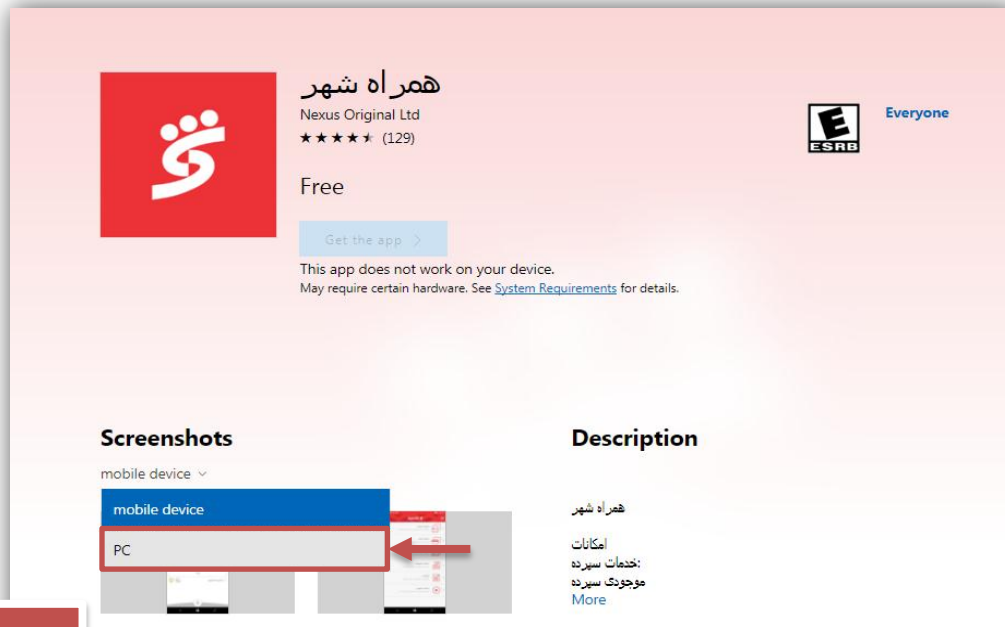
همراه شهر
Nexus Original Ltd
★★★★★ (129)

Free

Get the app >

This app does not work on your device.
May require certain hardware. See System Requirements for details.

E
ESRB

Everyone

Screenshots

mobile device

mobile device

PC

Description

همراه شهر

امکانات
خدمات سپرده:
موجودی سپرده
More